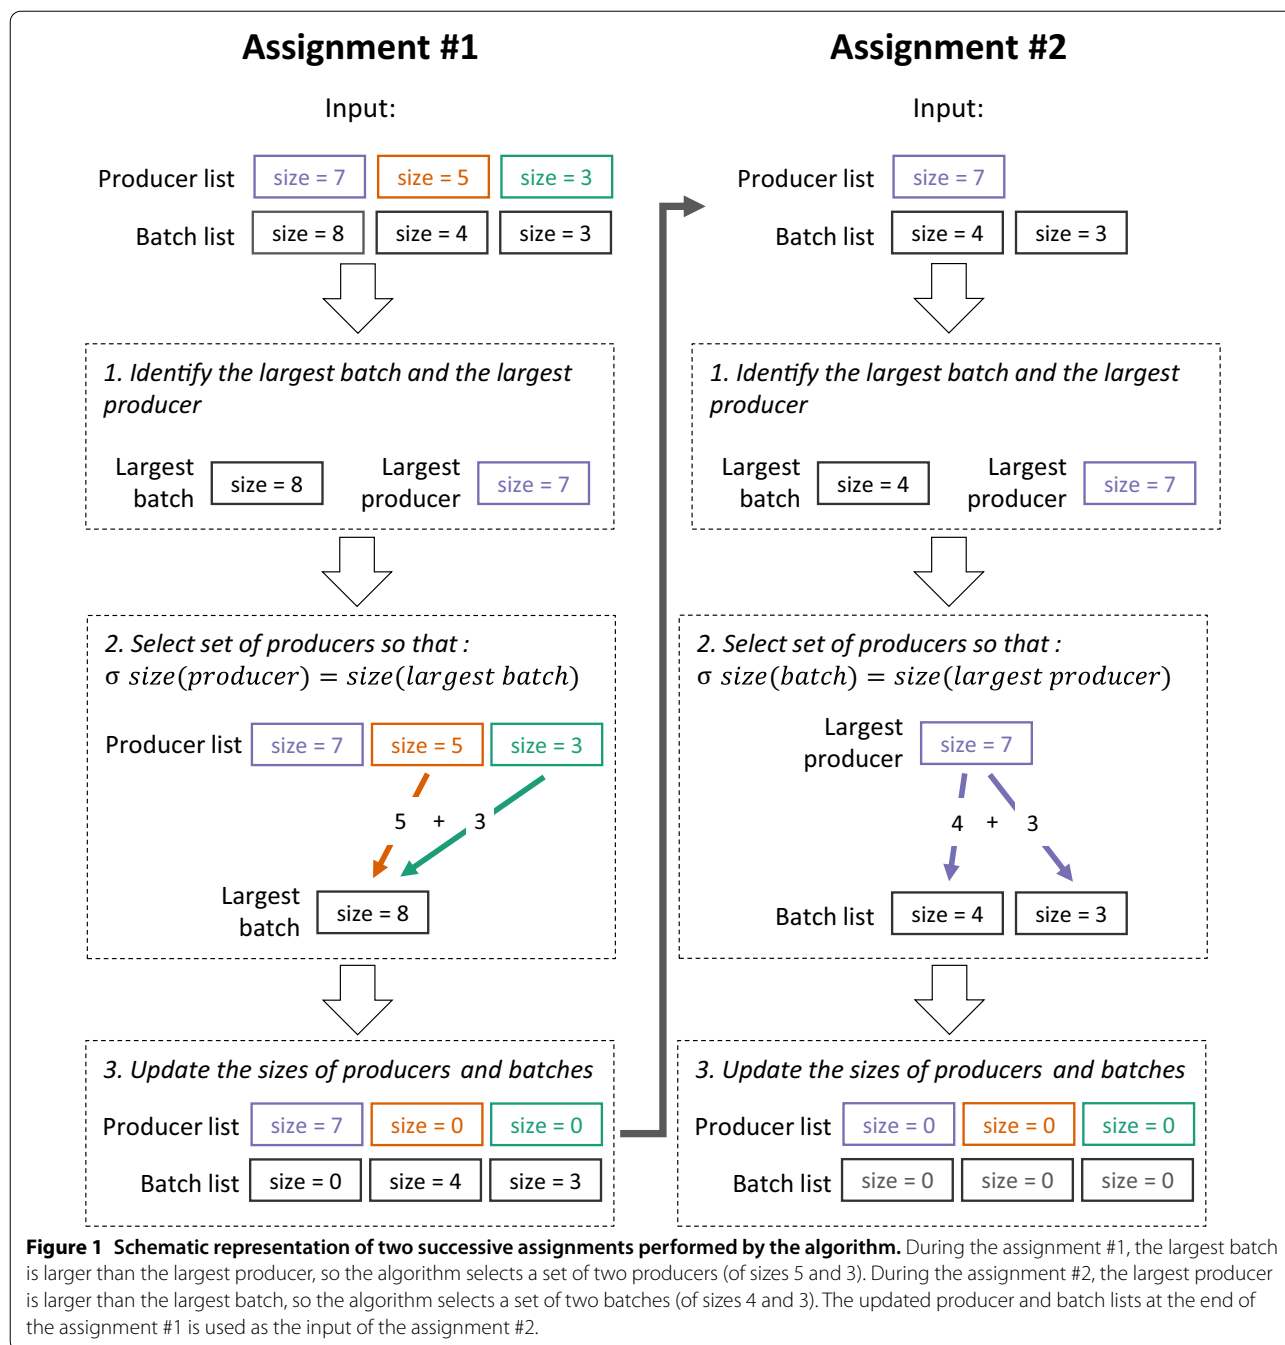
Assignment #1

Input:

Producer list size = 7 size = 5 size = 3

Batch list size = 8 size = 4 size = 3

1. Identify the largest batch and the largest producer

Largest batch size = 8 Largest producer size = 7

2. Select set of producers so that :
$\sigma\ size(producer) = size(largest\ batch)$

Producer list size = 7 size = 5 size = 3

5 + 3

Largest batch size = 8

3. Update the sizes of producers and batches

Producer list size = 7 size = 0 size = 0

Batch list size = 0 size = 4 size = 3

Assignment #2

Input:

Producer list size = 7

Batch list size = 4 size = 3

1. Identify the largest batch and the largest producer

Largest batch size = 4 Largest producer size = 7

2. Select set of producers so that :
$\sigma\ size(batch) = size(largest\ producer)$

Largest producer size = 7

4 + 3

Batch list size = 4 size = 3

3. Update the sizes of producers and batches

Producer list size = 0 size = 0 size = 0

Batch list size = 0 size = 0 size = 0

Figure 1 Schematic representation of two successive assignments performed by the algorithm. During the assignment #1, the largest batch is larger than the largest producer, so the algorithm selects a set of two producers (of sizes 5 and 3). During the assignment #2, the largest producer is larger than the largest batch, so the algorithm selects a set of two batches (of sizes 4 and 3). The updated producer and batch lists at the end of the assignment #1 is used as the input of the assignment #2.